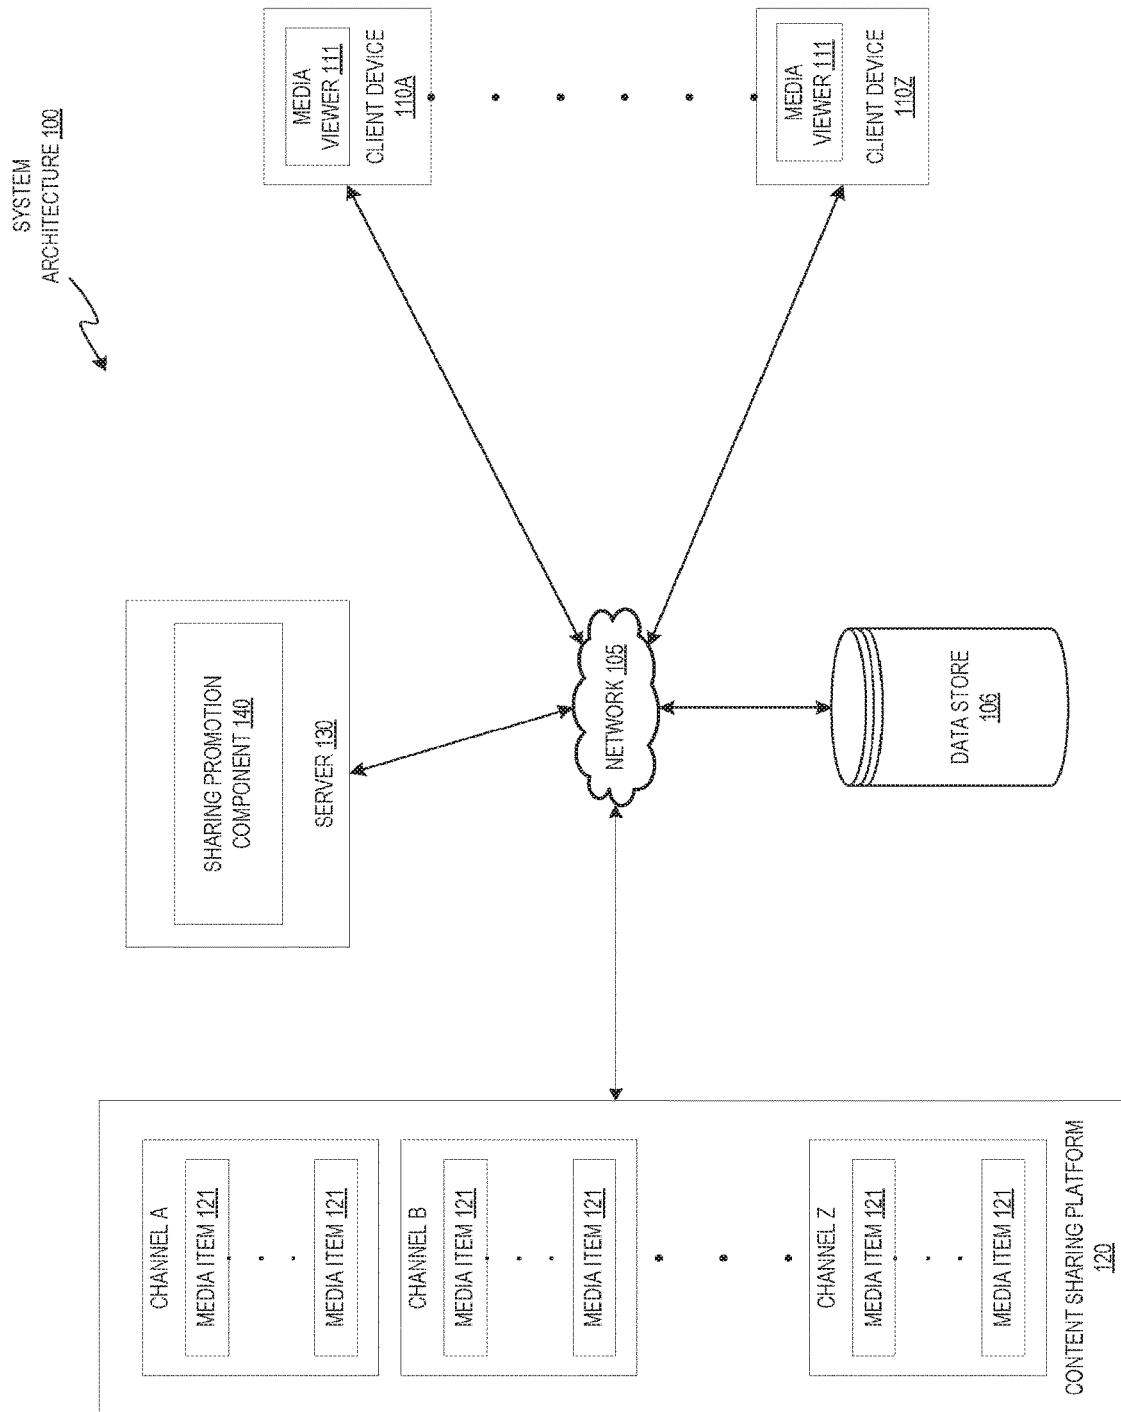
SYSTEM ARCHITECTURE 100

MEDIA VIEWER 111
CLIENT DEVICE 110A

MEDIA VIEWER 111
CLIENT DEVICE 110Z

SHARING PROMOTION COMPONENT 140
SERVER 130

NETWORK 105

DATA STORE 106

CHANNEL A
MEDIA ITEM 121
MEDIA ITEM 121

CHANNEL B
MEDIA ITEM 121
MEDIA ITEM 121

CHANNEL Z
MEDIA ITEM 121
MEDIA ITEM 121

CONTENT SHARING PLATFORM 120